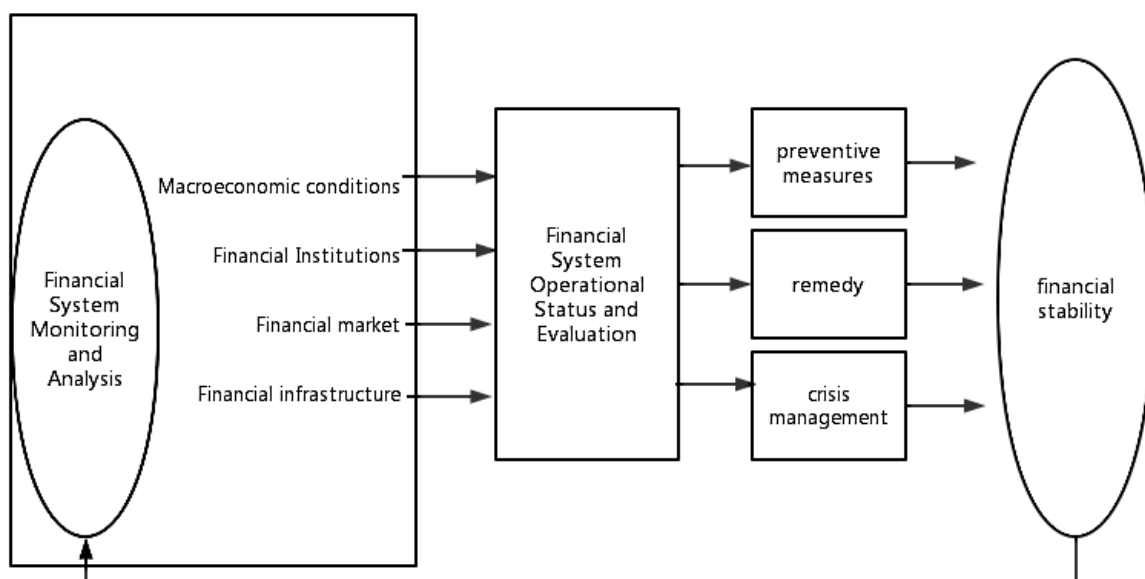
Financial System Monitoring and Analysis

Macroeconomic conditions

Financial Institutions

Financial market

Financial infrastructure

Financial System Operational Status and Evaluation

preventive measures

remedy

crisis management

financial stability